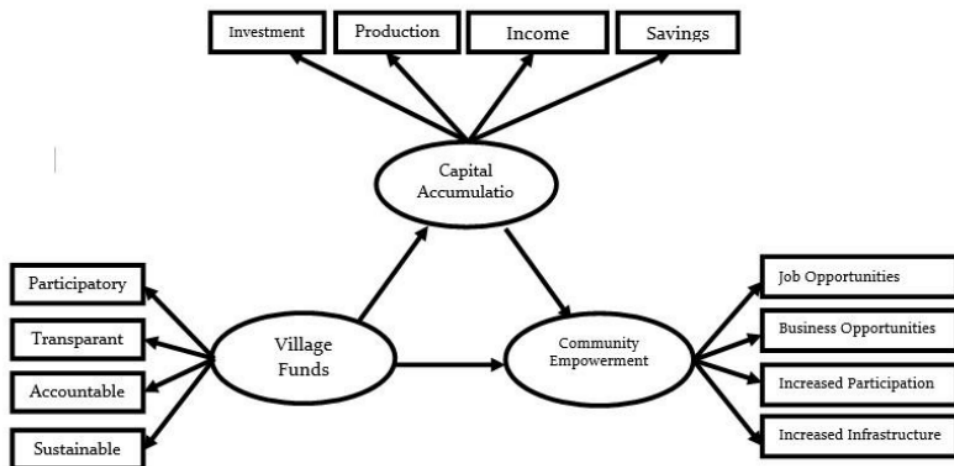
Investment
Production
Income
Savings

Capital Accumulatio

Participatory
Transparant
Accountable
Sustainable

Village Funds

Community Empowerment

Job Opportunities
Business Opportunities
Increased Participation
Increased Infrastructure